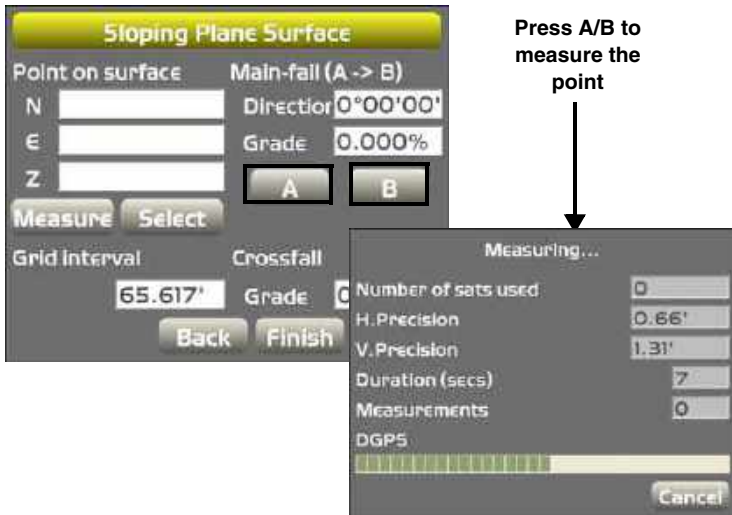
Sloping Plane Surface

Point on surface

N

E

Z

Measure Select

Main-fall (A -> B)

Directior 0°00'00'

Grade 0.000%

A B

Grid interval

65.617'

Crossfall

Grade 0

Back Finish

Press A/B to measure the point

Measuring...

Number of sats used 0

H.Precision 0.66'

V.Precision 1.31'

Duration (secs) 7

Measurements 0

DGPS

Cancel